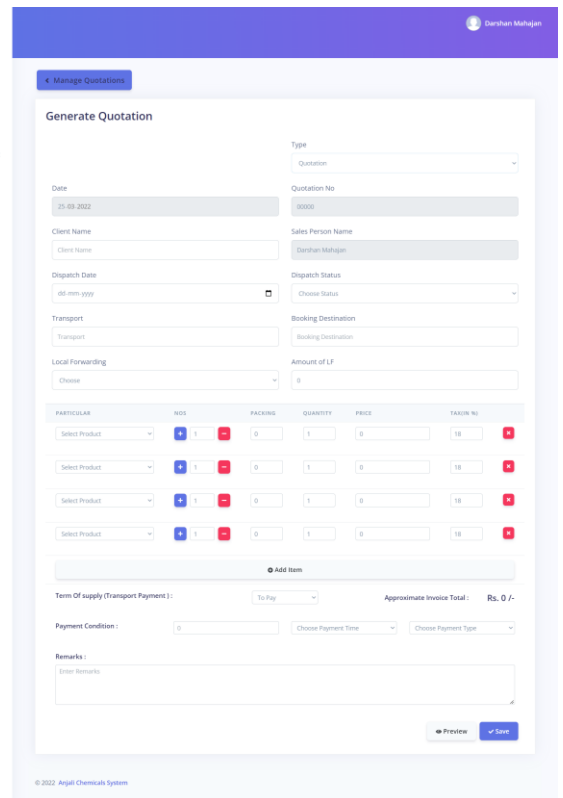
Darshan Mahajan

Manage Quotations

Generate Quotation

Type
Quotation

Date
25-03-2022

Quotation No
00000

Client Name
Client Name

Sales Person Name
Darshan Mahajan

Dispatch Date
dd-mm-yyyy

Dispatch Status
Choose Status

Transport
Transport

Booking Destination
Booking Destination

Local Forwarding
Choose

Amount of LF
0

| PARTICULAR | NOS | PACKING | QUANTITY | PRICE | TAX(IN %) |
|---|---|---|---|---|---|
| Select Product | + 1 − | 0 | 1 | 0 | 18 |
| Select Product | + 1 − | 0 | 1 | 0 | 18 |
| Select Product | + 1 − | 0 | 1 | 0 | 18 |
| Select Product | + 1 − | 0 | 1 | 0 | 18 |

Add Item

Term Of supply (Transport Payment ) :
To Pay

Approximate Invoice Total :
Rs. 0 /-

Payment Condition :
0
Choose Payment Time
Choose Payment Type

Remarks :
Enter Remarks

Preview
Save

© 2022 Anjali Chemicals System